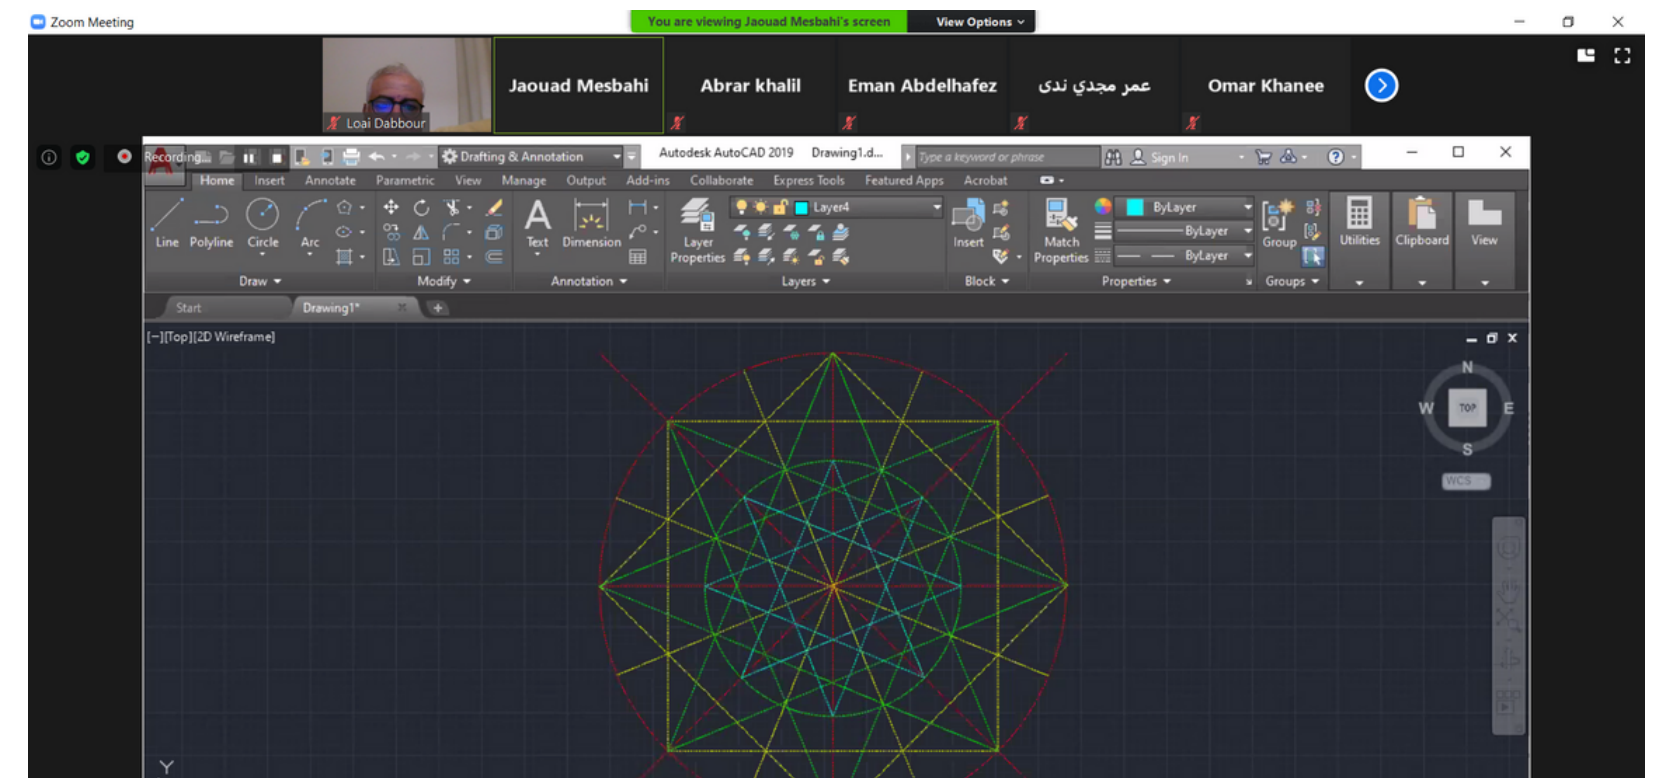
Zoom Meeting
You are viewing Jaouad Mesbahi's screen
View Options

Loai Dabbour
Jaouad Mesbahi
Abrar khalil
Eman Abdelhafez
عمر مجدي ندى
Omar Khanee

Recording
Drafting & Annotation
Autodesk AutoCAD 2019 Drawing1.d...
Type a keyword or phrase
Sign In

Home Insert Annotate Parametric View Manage Output Add-ins Collaborate Express Tools Featured Apps Acrobat

Line Polyline Circle Arc
Draw
Modify
Text Dimension
Annotation
Layer Properties
Layer4
Layers
Insert
Block
Match Properties
ByLayer
ByLayer
ByLayer
Properties
Group
Groups
Utilities
Clipboard
View

Start
Drawing1*

[−][Top][2D Wireframe]

N
W
TOP
E
S
WCS

Y